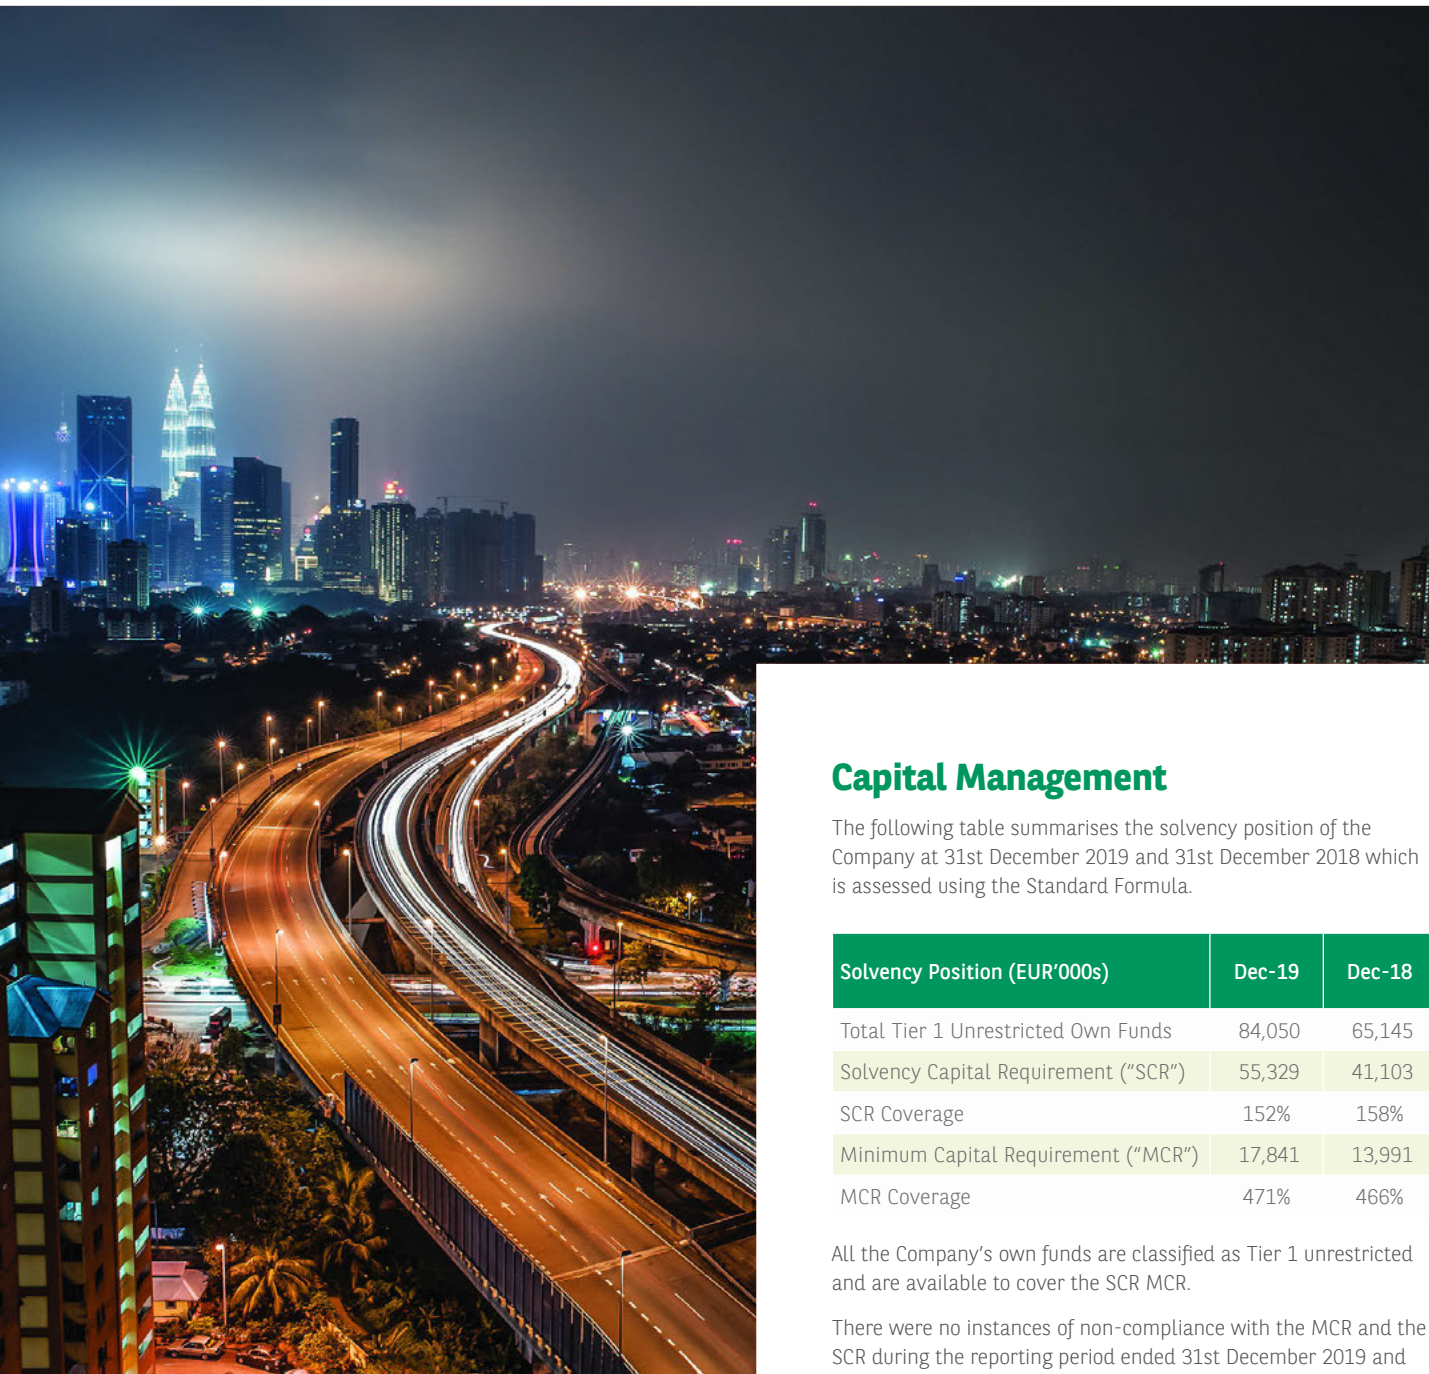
Capital Management

The following table summarises the solvency position of the Company at 31st December 2019 and 31st December 2018 which is assessed using the Standard Formula.

| Solvency Position (EUR'000s) | Dec-19 | Dec-18 |
|---|---|---|
| Total Tier 1 Unrestricted Own Funds | 84,050 | 65,145 |
| Solvency Capital Requirement ("SCR") | 55,329 | 41,103 |
| SCR Coverage | 152% | 158% |
| Minimum Capital Requirement ("MCR") | 17,841 | 13,991 |
| MCR Coverage | 471% | 466% |

All the Company's own funds are classified as Tier 1 unrestricted and are available to cover the SCR MCR.

There were no instances of non-compliance with the MCR and the SCR during the reporting period ended 31st December 2019 and